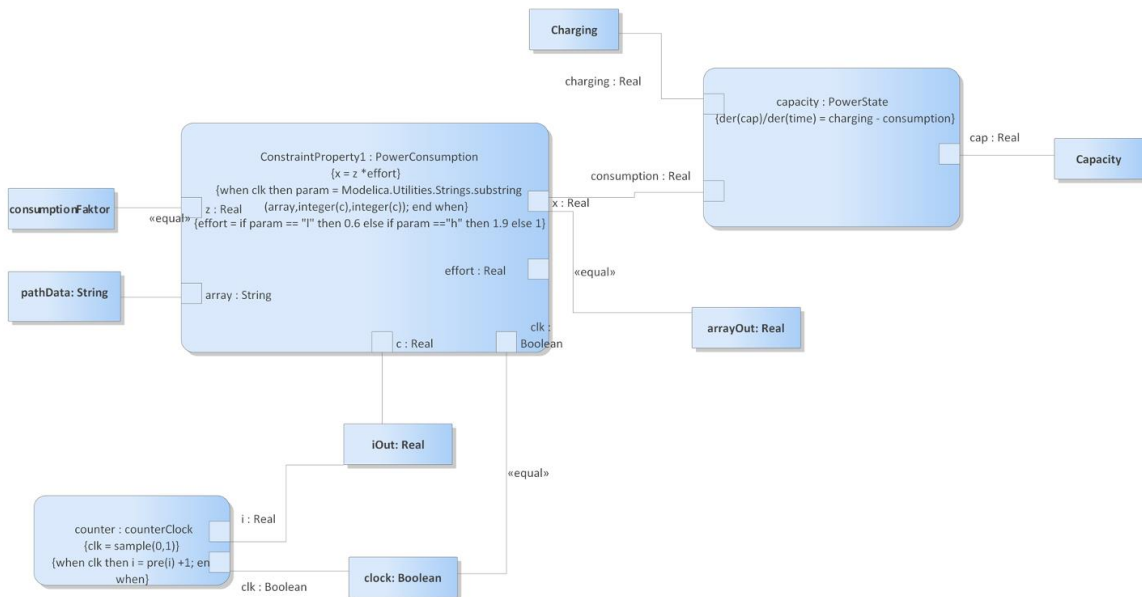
Charging

charging : Real

capacity : PowerState
{der(cap)/der(time) = charging - consumption}

cap : Real

Capacity

ConstraintProperty1 : PowerConsumption
{x = z *effort}
{when clk then param = Modelica.Utilities.Strings.substring (array,integer(c),integer(c)); end when}
{effort = if param == "l" then 0.6 else if param =="h" then 1.9 else 1}

consumption : Real

consumptionFaktor

«equal»

z : Real

x : Real

effort : Real

«equal»

pathData: String

array : String

arrayOut: Real

c : Real

clk : Boolean

iOut: Real

«equal»

counter : counterClock
{clk = sample(0,1)}
{when clk then i = pre(i) +1; en when}

i : Real

clk : Boolean

clock: Boolean